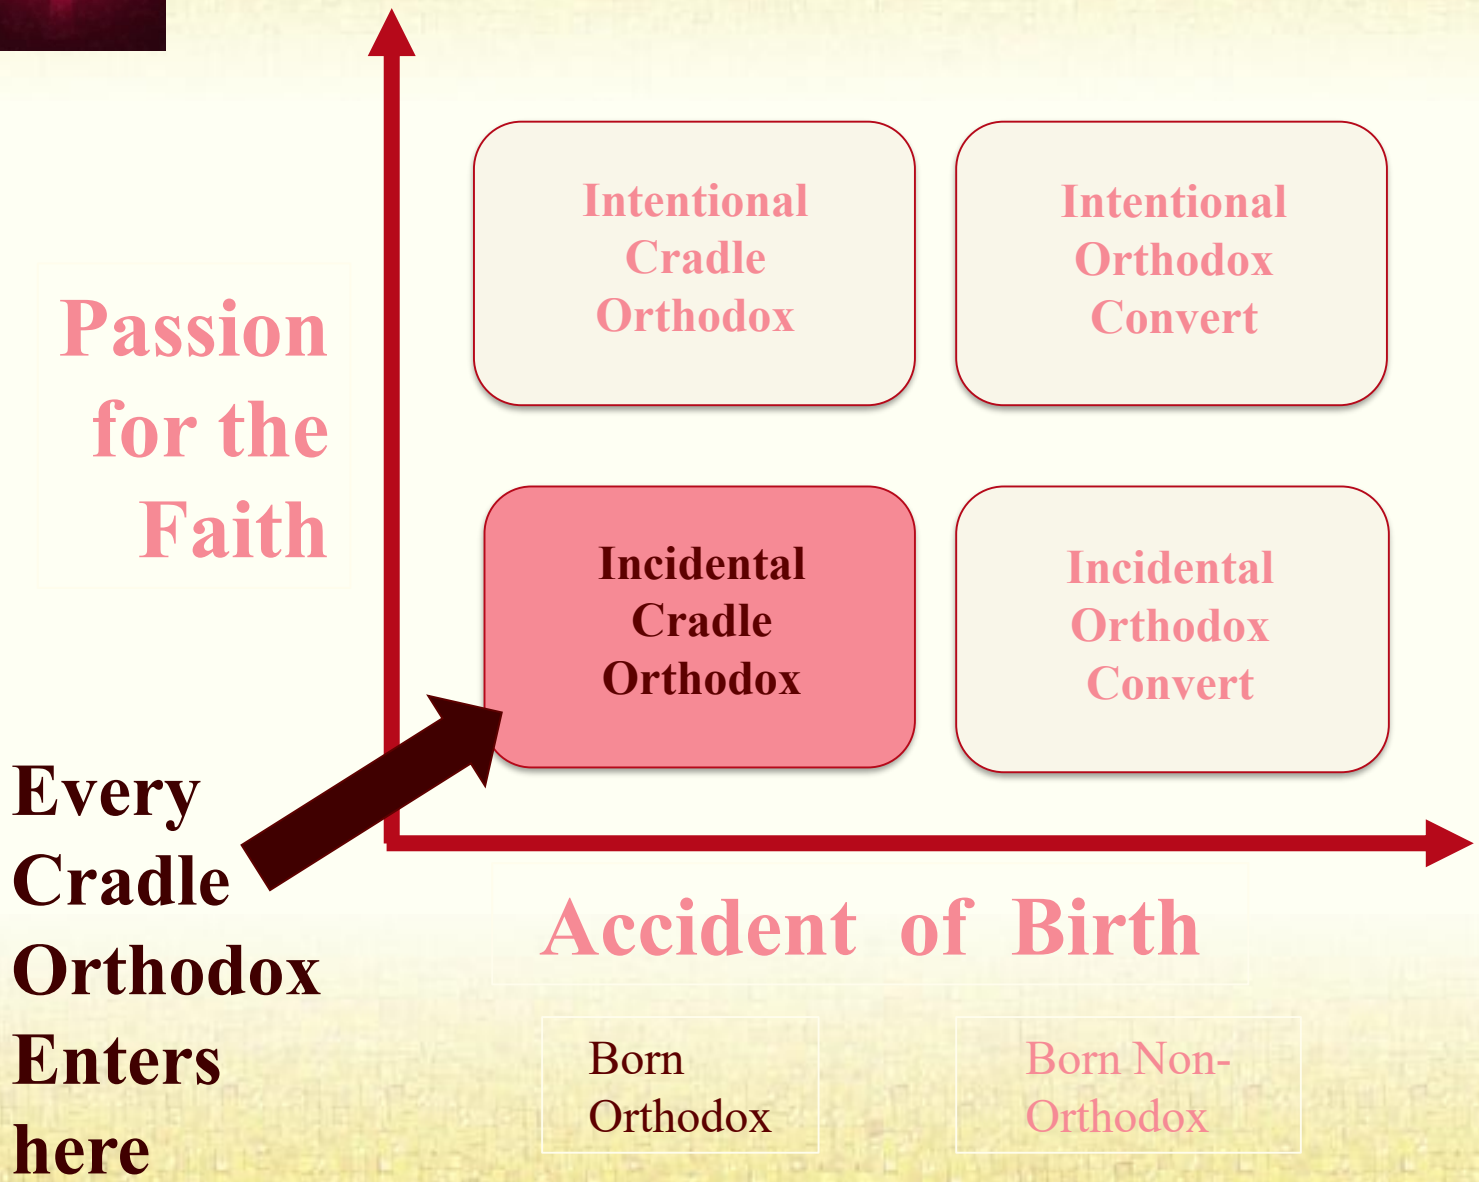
Passion for the Faith

Intentional Cradle Orthodox

Intentional Orthodox Convert

Incidental Cradle Orthodox

Incidental Orthodox Convert

Every Cradle Orthodox Enters here

Accident of Birth

Born Orthodox

Born Non-Orthodox